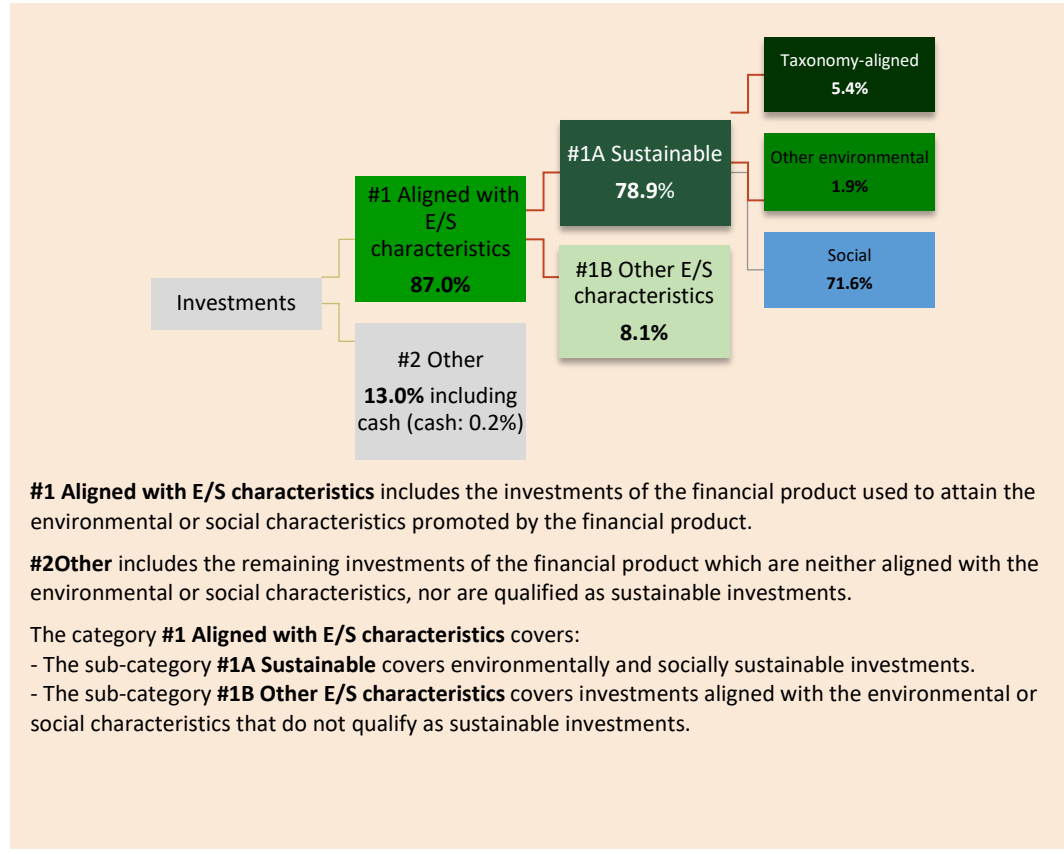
Taxonomy-aligned
5.4%

#1A Sustainable
78.9%

Other environmental
1.9%

#1 Aligned with E/S characteristics
87.0%

Social
71.6%

#1B Other E/S characteristics
8.1%

Investments

#2 Other
13.0% including cash (cash: 0.2%)

**#1 Aligned with E/S characteristics** includes the investments of the financial product used to attain the environmental or social characteristics promoted by the financial product.

**#2Other** includes the remaining investments of the financial product which are neither aligned with the environmental or social characteristics, nor are qualified as sustainable investments.

The category **#1 Aligned with E/S characteristics** covers:
- The sub-category **#1A Sustainable** covers environmentally and socially sustainable investments.
- The sub-category **#1B Other E/S characteristics** covers investments aligned with the environmental or social characteristics that do not qualify as sustainable investments.